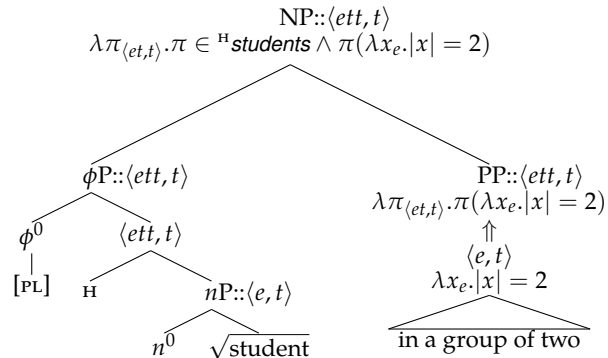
NP::$\langle ett, t\rangle$
$\lambda\pi_{\langle et,t\rangle}.\pi \in {}^{\text{H}}\textit{students} \wedge \pi(\lambda x_e.|x| = 2)$

$\phi$P::$\langle ett, t\rangle$

$\phi^0$

[PL]

$\langle ett, t\rangle$

H

$n$P::$\langle e, t\rangle$

$n^0$

$\sqrt{\text{student}}$

PP::$\langle ett, t\rangle$
$\lambda\pi_{\langle et,t\rangle}.\pi(\lambda x_e.|x| = 2)$

$\Uparrow$

$\langle e, t\rangle$
$\lambda x_e.|x| = 2$

in a group of two